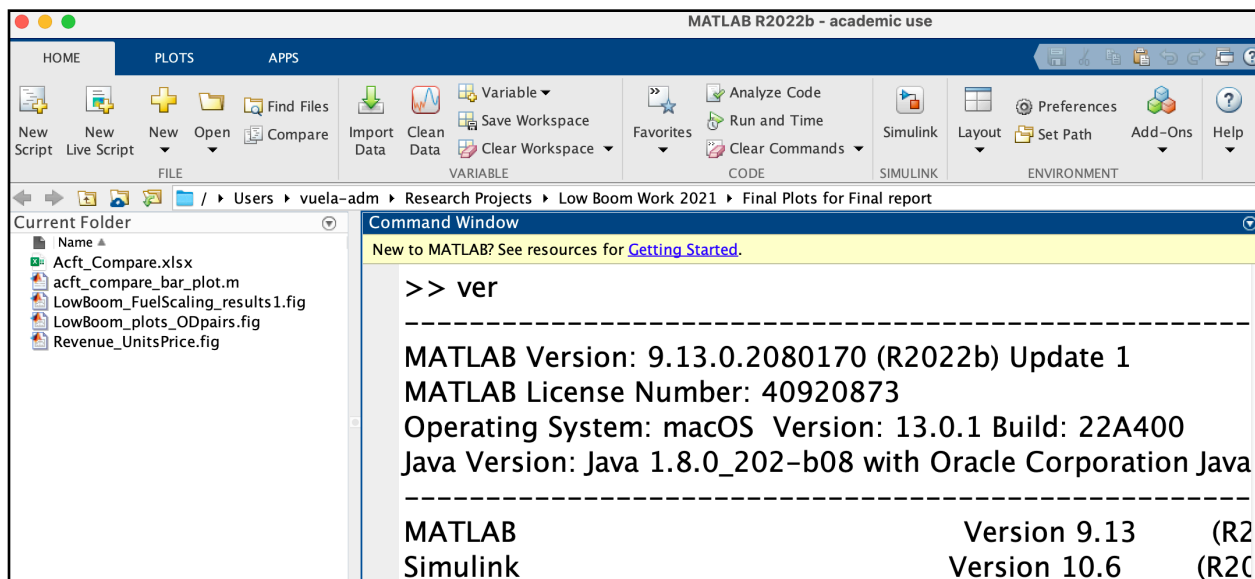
MATLAB R2022b - academic use

HOME PLOTS APPS

New Script
New Live Script
New
Open
Find Files
Compare
FILE

Import Data
Clean Data
Variable
Save Workspace
Clear Workspace
VARIABLE

Favorites
Analyze Code
Run and Time
Clear Commands
CODE

Simulink
SIMULINK

Layout
Preferences
Set Path
Add-Ons
ENVIRONMENT

Help

/ ▸ Users ▸ vuela-adm ▸ Research Projects ▸ Low Boom Work 2021 ▸ Final Plots for Final report

Current Folder
Name ▲
Acft_Compare.xlsx
acft_compare_bar_plot.m
LowBoom_FuelScaling_results1.fig
LowBoom_plots_ODpairs.fig
Revenue_UnitsPrice.fig

Command Window
New to MATLAB? See resources for Getting Started.

>> ver
-----------------------------------------------------------------------
MATLAB Version: 9.13.0.2080170 (R2022b) Update 1
MATLAB License Number: 40920873
Operating System: macOS Version: 13.0.1 Build: 22A400
Java Version: Java 1.8.0_202-b08 with Oracle Corporation Java
-----------------------------------------------------------------------
MATLAB Version 9.13 (R2
Simulink Version 10.6 (R2